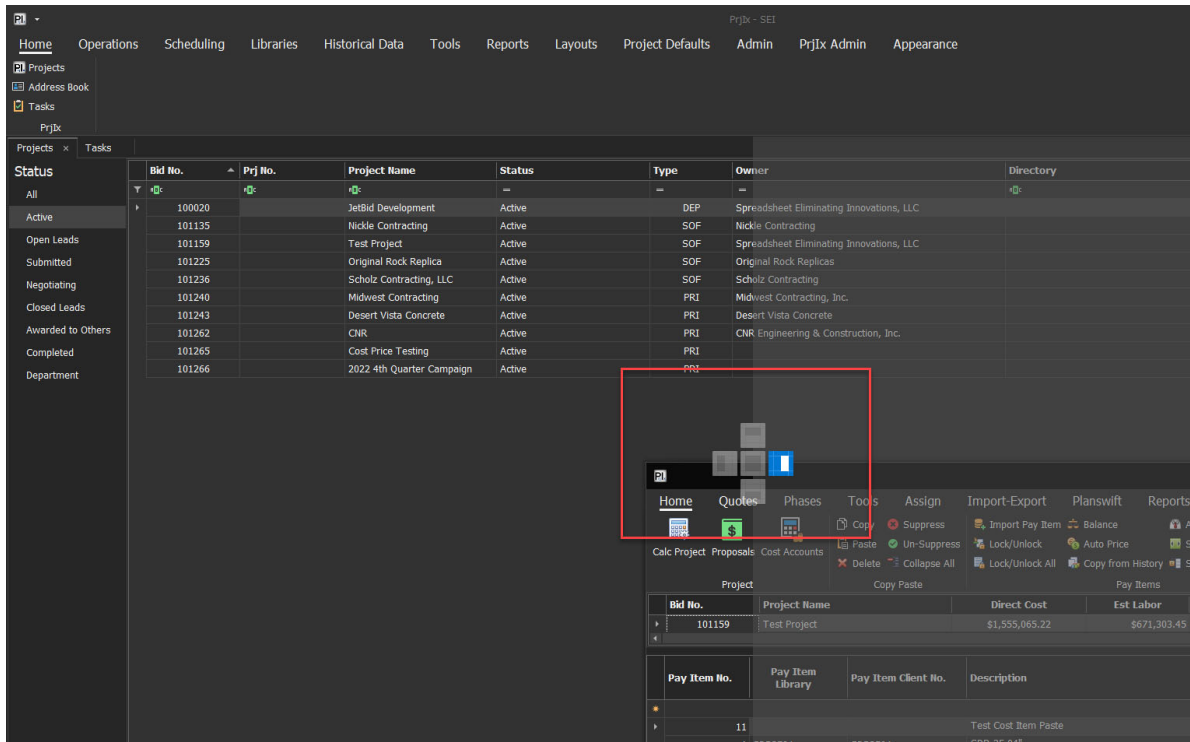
PrjIx - SEI

Home Operations Scheduling Libraries Historical Data Tools Reports Layouts Project Defaults Admin PrjIx Admin Appearance

Projects
Address Book
Tasks
PrjIx

Projects × Tasks

Status
All
Active
Open Leads
Submitted
Negotiating
Closed Leads
Awarded to Others
Completed
Department

| Bid No. | Prj No. | Project Name | Status | Type | Owner | Directory |
|---|---|---|---|---|---|---|
| 100020 | | JetBid Development | Active | DEP | Spreadsheet Eliminating Innovations, LLC | |
| 101135 | | Nickle Contracting | Active | SOF | Nickle Contracting | |
| 101159 | | Test Project | Active | SOF | Spreadsheet Eliminating Innovations, LLC | |
| 101225 | | Original Rock Replica | Active | SOF | Original Rock Replicas | |
| 101236 | | Scholz Contracting, LLC | Active | SOF | Scholz Contracting | |
| 101240 | | Midwest Contracting | Active | PRI | Midwest Contracting, Inc. | |
| 101243 | | Desert Vista Concrete | Active | PRI | Desert Vista Concrete | |
| 101262 | | CNR | Active | PRI | CNR Engineering & Construction, Inc. | |
| 101265 | | Cost Price Testing | Active | PRI | | |
| 101266 | | 2022 4th Quarter Campaign | Active | PRI | | |

Home Quotes Phases Tools Assign Import-Export Planswift Reports

Calc Project Proposals Cost Accounts
Project

Copy Paste Delete Suppress Un-Suppress Collapse All
Copy Paste

Import Pay Item Lock/Unlock Lock/Unlock All Balance Auto Price Copy from History
Pay Items

| Bid No. | Project Name | Direct Cost | Est Labor |
|---|---|---|---|
| 101159 | Test Project | $1,555,065.22 | $671,303.45 |

| Pay Item No. | Pay Item Library | Pay Item Client No. | Description |
|---|---|---|---|
| 11 | | | Test Cost Item Paste |